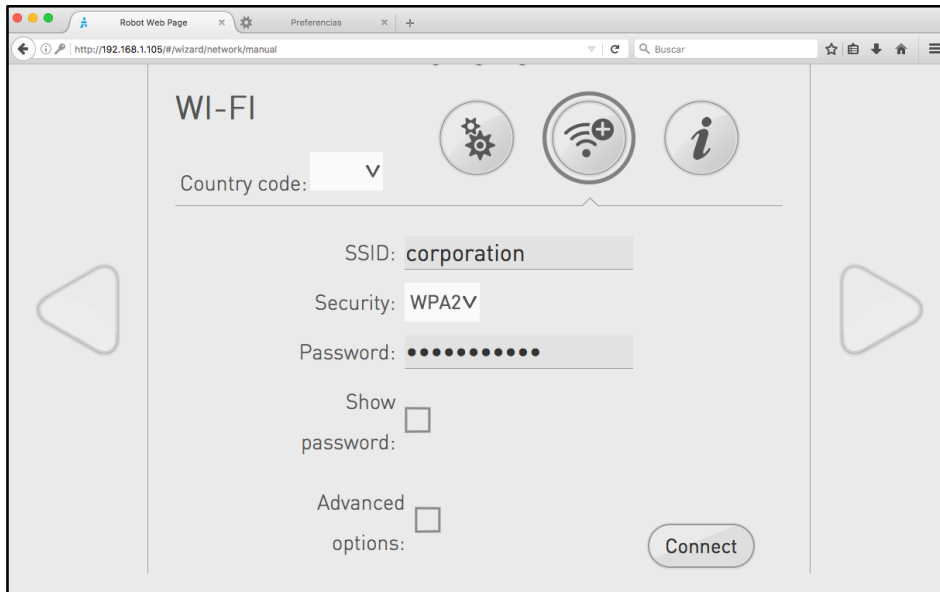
Robot Web Page
Preferencias
http://192.168.1.105/#/wizard/network/manual
Buscar

WI-FI

Country code:

SSID: corporation

Security: WPA2

Password: ●●●●●●●●●●●

Show password:

Advanced options:

Connect